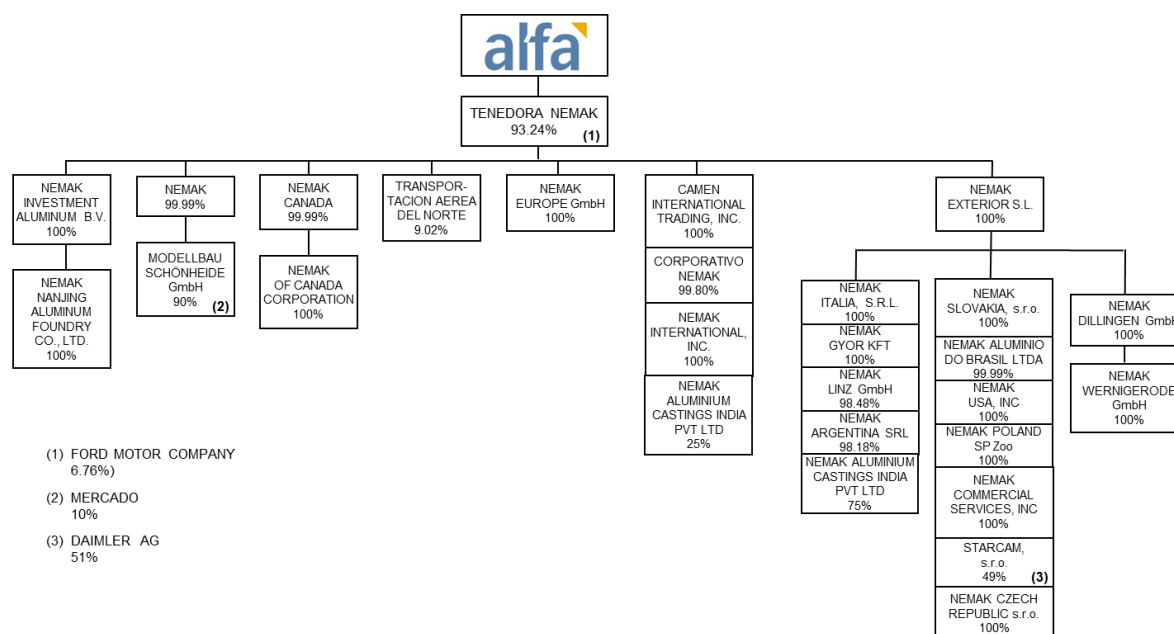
alfa

TENEDORA NEMAK
93.24% (1)

NEMAK INVESTMENT ALUMINUM B.V.
100%

NEMAK NANJING ALUMINUM FOUNDRY CO., LTD.
100%

NEMAK
99.99%

MODELLBAU SCHÖNHEIDE GmbH
90% (2)

NEMAK CANADA
99.99%

NEMAK OF CANADA CORPORATION
100%

TRANSPORTACION AEREA DEL NORTE
9.02%

NEMAK EUROPE GmbH
100%

CAMEN INTERNATIONAL TRADING, INC.
100%

CORPORATIVO NEMAK
99.80%

NEMAK INTERNATIONAL, INC.
100%

NEMAK ALUMINIUM CASTINGS INDIA PVT LTD
25%

NEMAK EXTERIOR S.L.
100%

NEMAK ITALIA, S.R.L.
100%

NEMAK GYOR KFT
100%

NEMAK LINZ GmbH
98.48%

NEMAK ARGENTINA SRL
98.18%

NEMAK ALUMINIUM CASTINGS INDIA PVT LTD
75%

NEMAK SLOVAKIA, s.r.o.
100%

NEMAK ALUMINIO DO BRASIL LTDA
99.99%

NEMAK USA, INC
100%

NEMAK POLAND SP Zoo
100%

NEMAK COMMERCIAL SERVICES, INC
100%

STARCAM, s.r.o.
49% (3)

NEMAK CZECH REPUBLIC s.r.o.
100%

NEMAK DILLINGEN GmbH
100%

NEMAK WERNIGERODE GmbH
100%

(1) FORD MOTOR COMPANY
6.76%)

(2) MERCADO
10%

(3) DAIMLER AG
51%